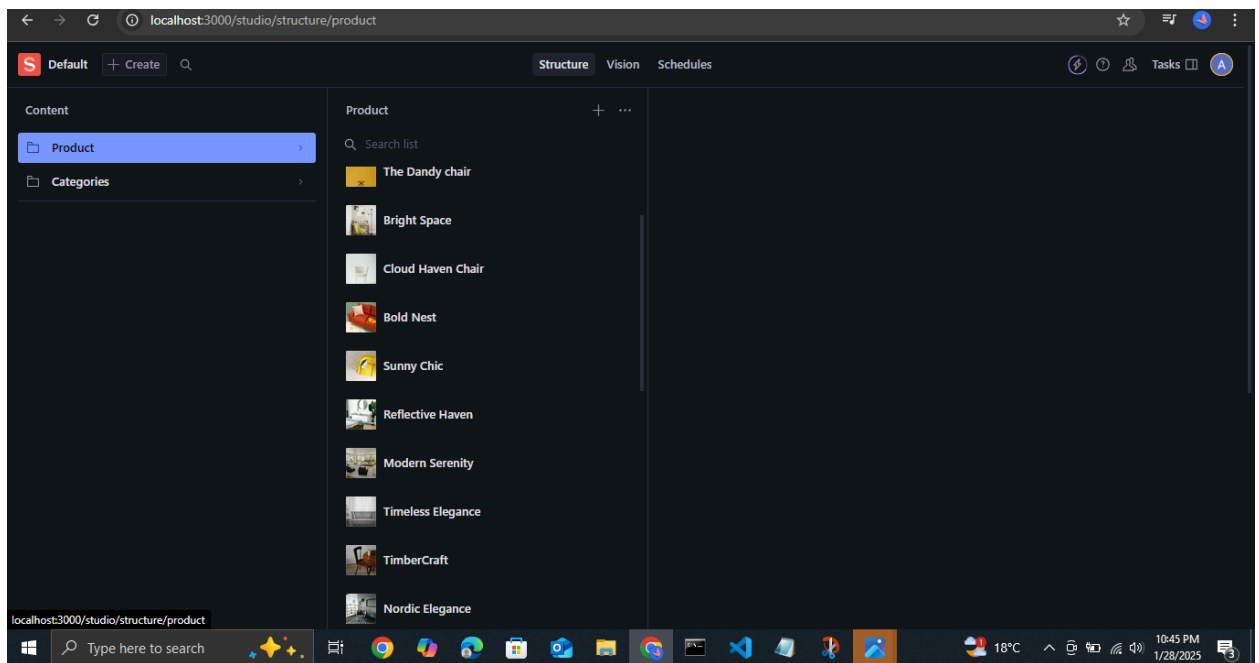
localhost:3000/studio/structure/product

S Default + Create

Structure Vision Schedules

Tasks A

Content

Product

Categories

Product

Search list

The Dandy chair

Bright Space

Cloud Haven Chair

Bold Nest

Sunny Chic

Reflective Haven

Modern Serenity

Timeless Elegance

TimberCraft

Nordic Elegance

localhost:3000/studio/structure/product

Type here to search

18°C

10:45 PM
1/28/2025

3